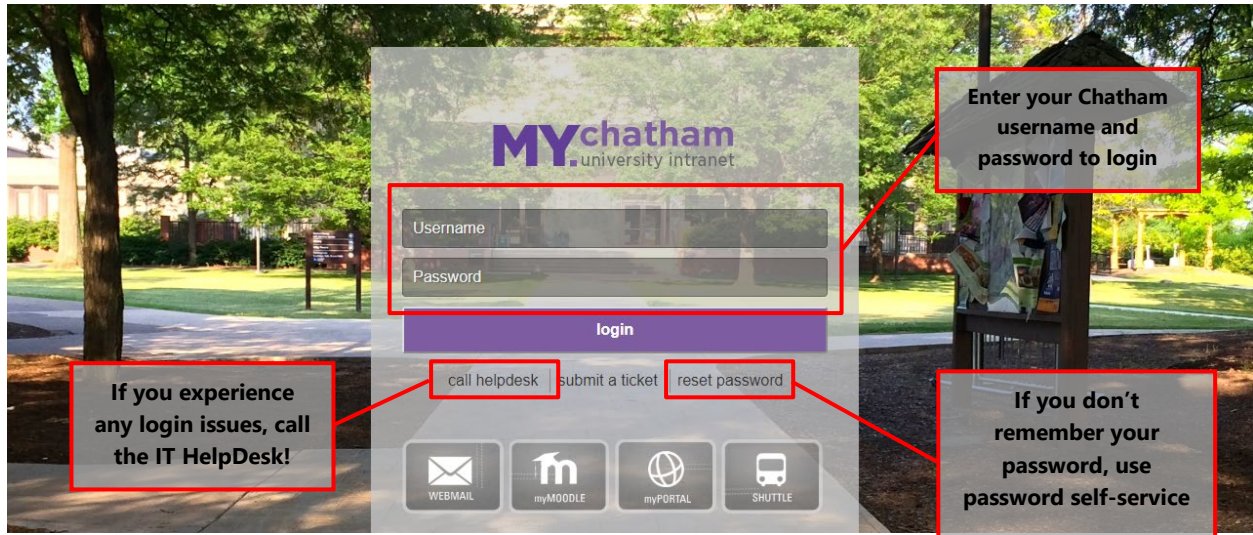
MY.chatham university intranet

Enter your Chatham username and password to login

Username

Password

login

If you experience any login issues, call the IT HelpDesk!

call helpdesk | submit a ticket | reset password

If you don't remember your password, use password self-service

WEBMAIL

myMOODLE

myPORTAL

SHUTTLE